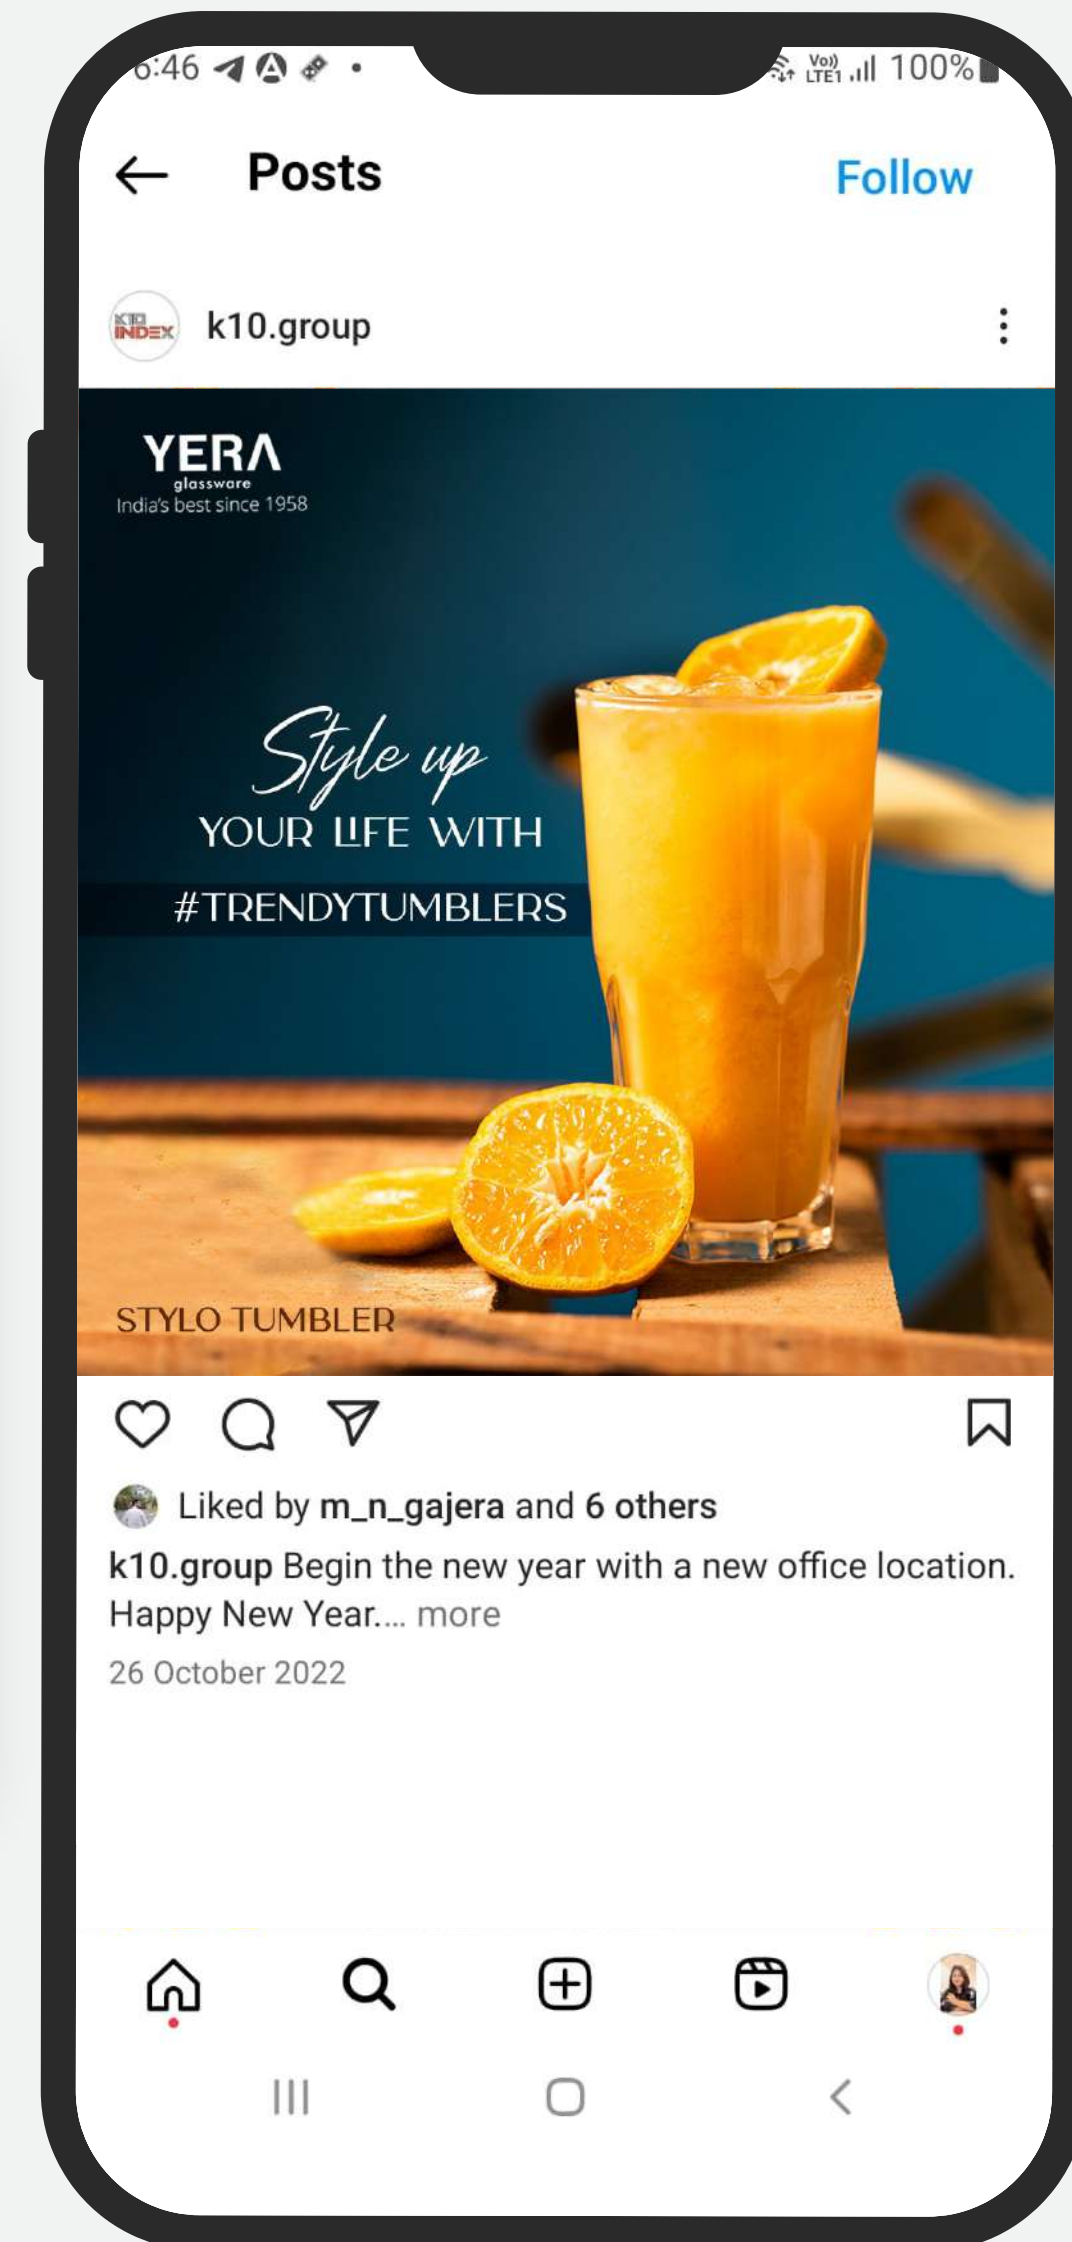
6:46

Vo) LTE1 100%

Posts

Follow

K10 INDEX

k10.group

YERA
glassware
India's best since 1958

Style up
YOUR LIFE WITH
#TRENDYTUMBLERS

STYLO TUMBLER

Liked by m_n_gajera and 6 others

k10.group Begin the new year with a new office location. Happy New Year.... more

26 October 2022